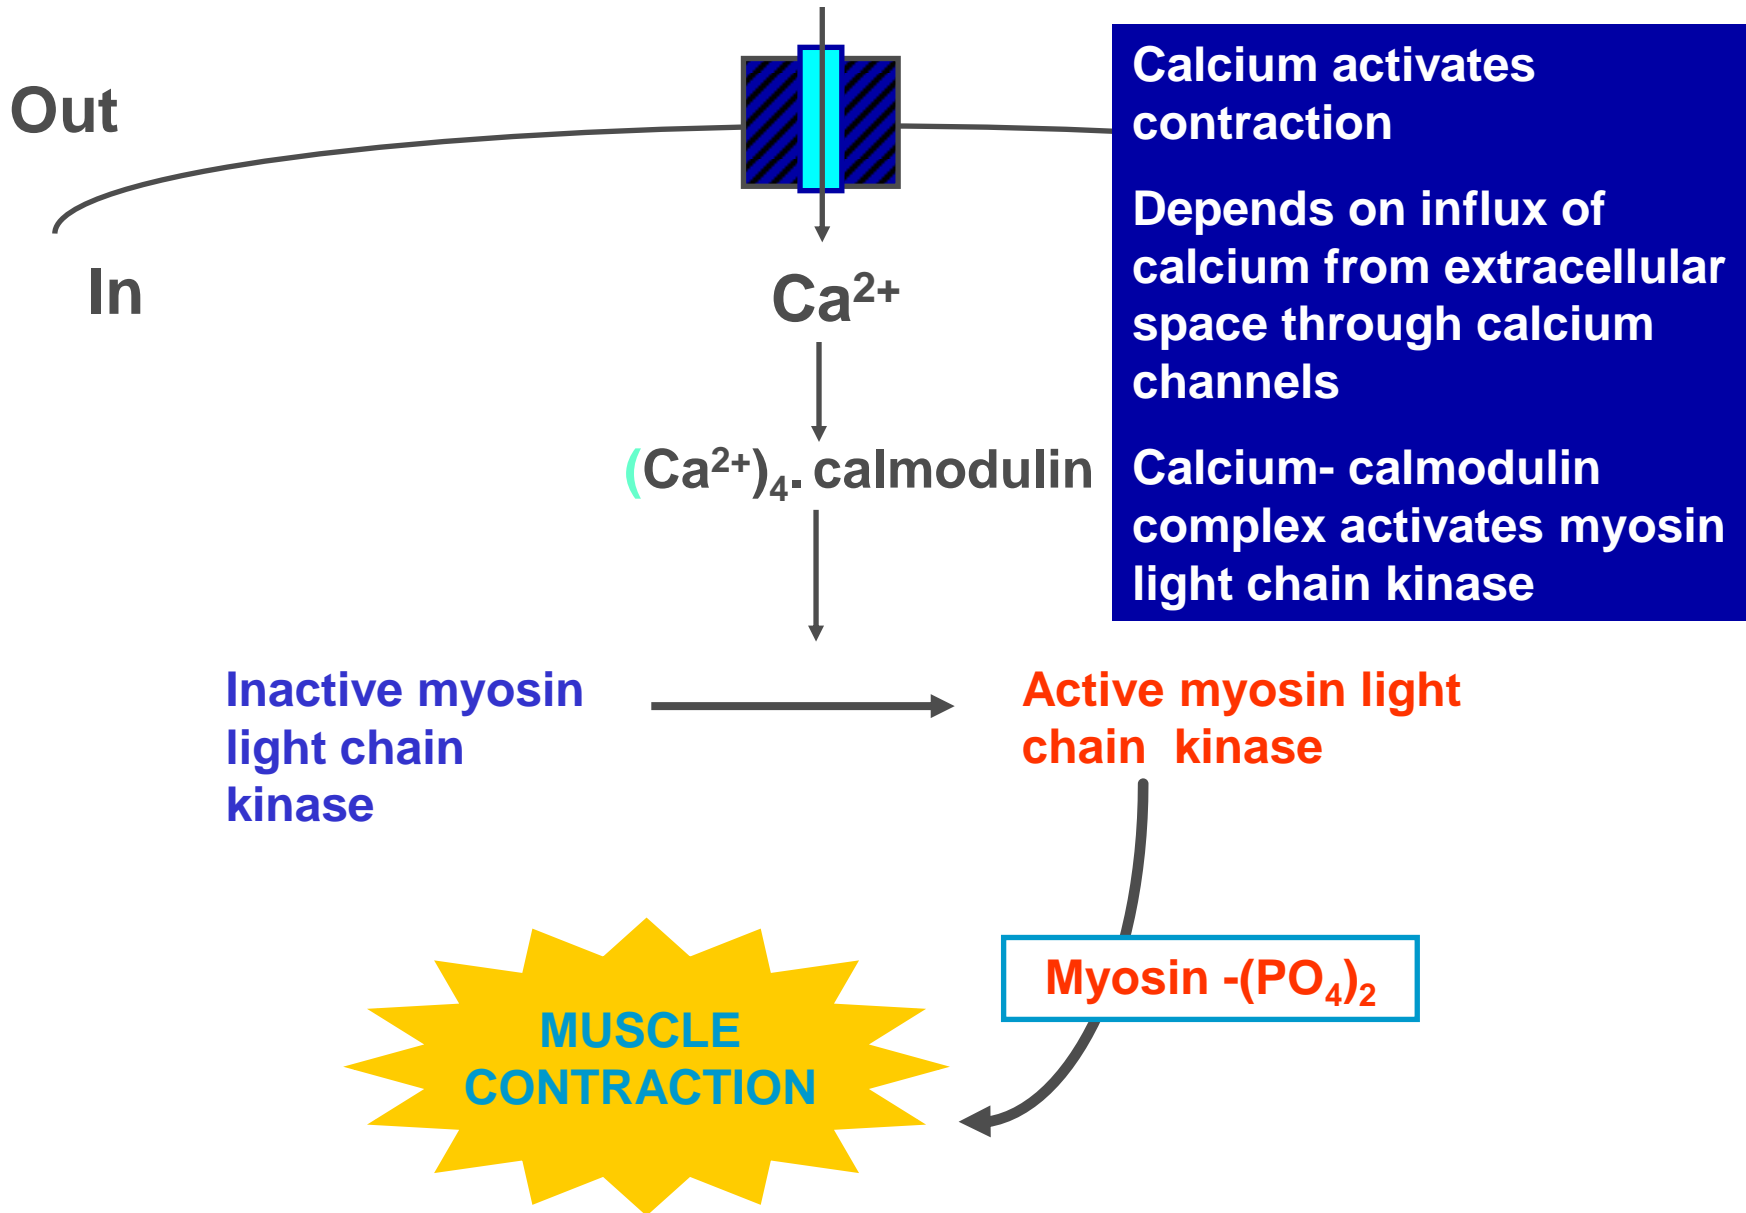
Out

In

$Ca^{2+}$

$(Ca^{2+})_4$. calmodulin

Calcium activates contraction

Depends on influx of calcium from extracellular space through calcium channels

Calcium- calmodulin complex activates myosin light chain kinase

Inactive myosin light chain kinase

Active myosin light chain kinase

Myosin -$(PO_4)_2$

MUSCLE CONTRACTION